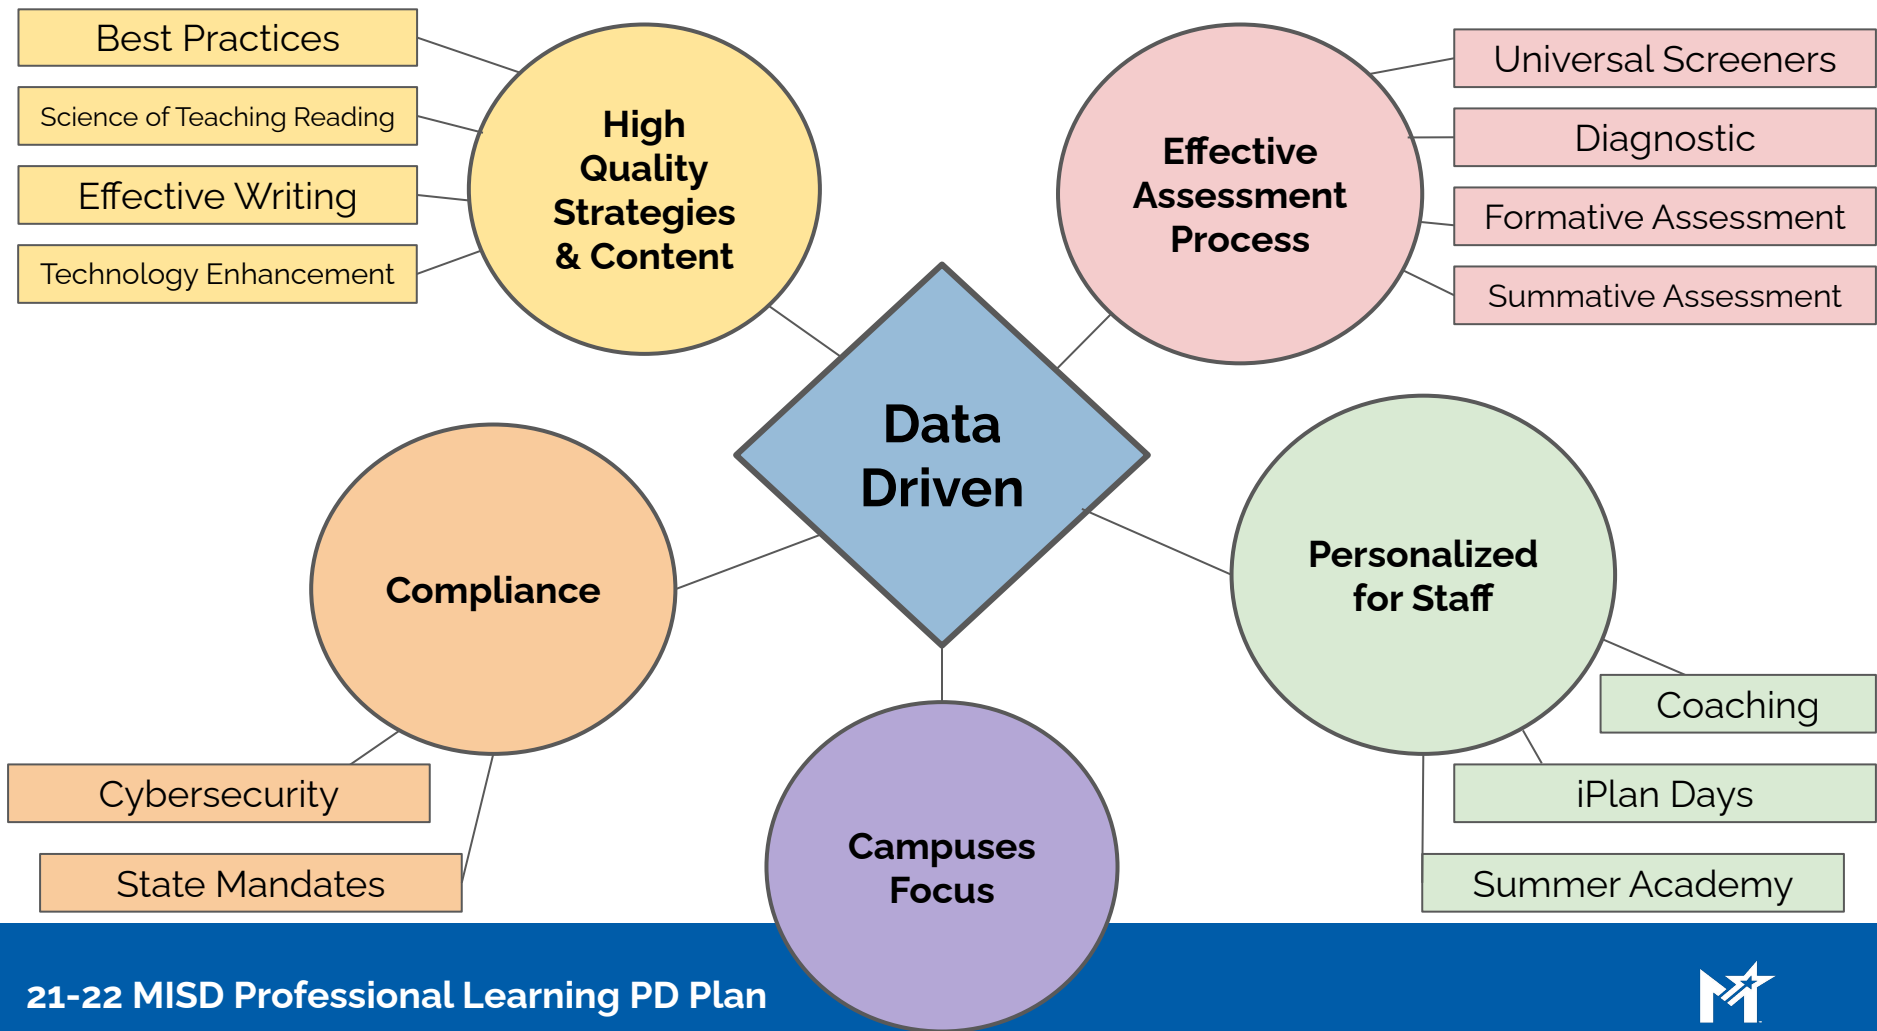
Best Practices

Science of Teaching Reading

Effective Writing

Technology Enhancement

High Quality Strategies & Content

Effective Assessment Process

Universal Screeners

Diagnostic

Formative Assessment

Summative Assessment

Data Driven

Compliance

Personalized for Staff

Coaching

iPlan Days

Summer Academy

Cybersecurity

State Mandates

Campuses Focus

21-22 MISD Professional Learning PD Plan